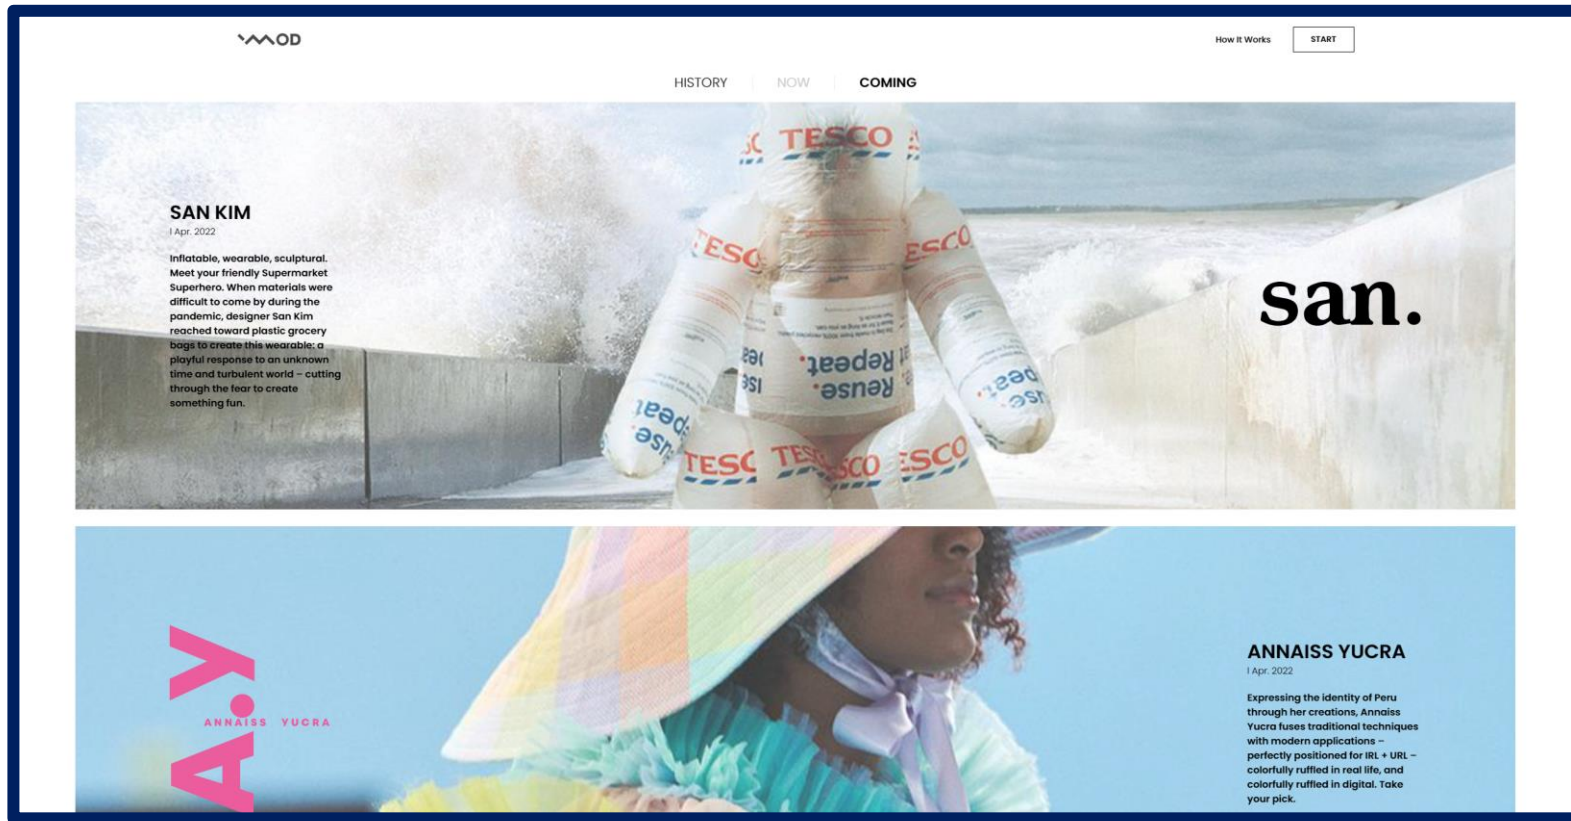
MOD

How It Works

START

HISTORY NOW COMING

SAN KIM
I Apr. 2022

Inflatable, wearable, sculptural. Meet your friendly Supermarket Superhero. When materials were difficult to come by during the pandemic, designer San Kim reached toward plastic grocery bags to create this wearable: a playful response to an unknown time and turbulent world – cutting through the fear to create something fun.

TESCO TESCO TESCO TESCO TESCO TESCO
Reuse. Repeat.

san.

A.Y
ANNAISS YUCRA

ANNAISS YUCRA
I Apr. 2022

Expressing the identity of Peru through her creations, Annaiss Yucra fuses traditional techniques with modern applications – perfectly positioned for IRL + URL – colorfully ruffled in real life, and colorfully ruffled in digital. Take your pick.